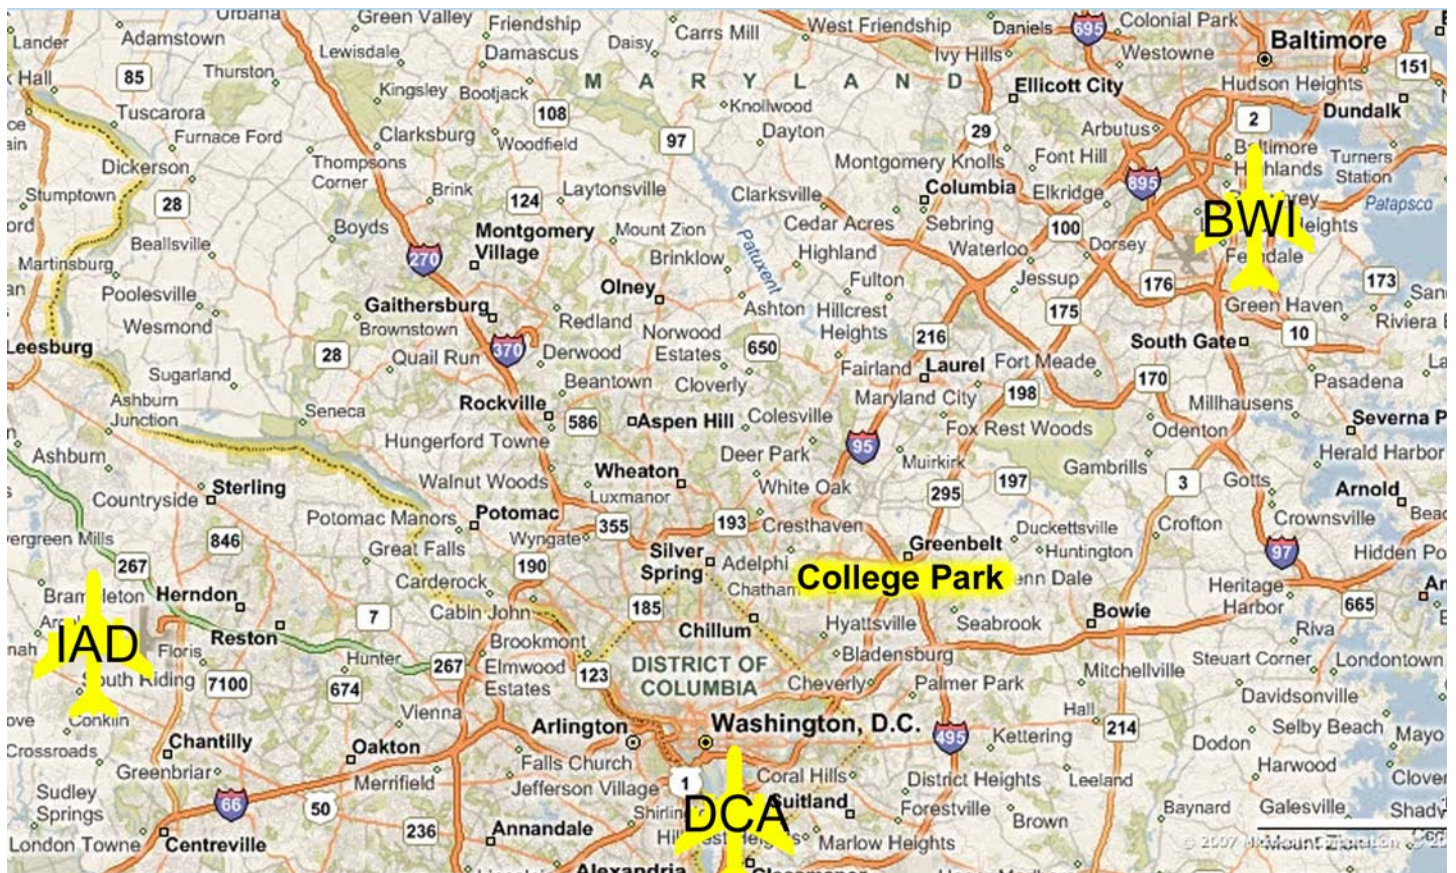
Urbana
Lander
Adamstown
Green Valley
Friendship
Lewisdale
Damascus
Daisy
Carrs Mill
West Friendship
Daniels
695
Colonial Park
Baltimore
Hall
85
Thurston
Kingsley
Bootjack
M A R Y L A N D
Ivy Hills
Westowne
Ellicott City
Hudson Heights
151
Tuscarora
108
Knollwood
Dundalk
Furnace Ford
Clarksburg
Woodfield
97
Dayton
29
Arbutus
2
Dickerson
Thompsons Corner
Montgomery Knolls
Font Hill
Baltimore Highlands
Turners Station
Stumptown
28
Brink
124
Laytonsville
Clarksville
Columbia
Elkridge
895
Patapsco
Beallsville
Boyds
Montgomery Village
Mount Zion
Cedar Acres
Sebring
100
BWI
Heights
Martinsburg
270
Brinklow
Patuxent
Highland
Waterloo
Dorsey
Poolesville
Olney
Fulton
Jessup
176
Ferndale
173
Gaithersburg
Ashton
Hillcrest Heights
175
Green Haven
Wesmond
Brownstown
Redland
Norwood Estates
216
South Gate
10
Riviera
Leesburg
28
Quail Run
370
Derwood
650
Fairland
Laurel
Fort Meade
Sugarland
Beantown
Cloverly
Maryland City
198
170
Pasadena
Ashburn Junction
Seneca
Rockville
586
Aspen Hill
Colesville
Millhausens
Severna P
Hungerford Towne
95
Fox Rest Woods
Odenton
Ashburn
Wheaton
Deer Park
Muirkirk
Gambrills
Herald Harbor
Walnut Woods
Luxmanor
White Oak
295
197
3
Gotts
Arnold
Countryside
Sterling
Potomac Manors
Potomac
355
193
Cresthaven
Duckettsville
Crofton
Crownsville
Evergreen Mills
846
Great Falls
Wyngate
Silver Spring
Adelphi
Greenbelt
Huntington
97
Hidden Po
267
190
Chatham
College Park
Glenn Dale
Heritage Harbor
Brambleton
Herndon
Carderock
185
Bowie
665
IAD
Reston
7
Cabin John
Chillum
Hyattsville
Seabrook
Riva
Floris
Hunter
267
Brookmont
Bladensburg
Mitchellville
Steuart Corner
Londontown
South Riding
7100
674
Elmwood Estates
123
DISTRICT OF COLUMBIA
Cheverly
Palmer Park
Davidsonville
Conklin
Vienna
Hall
Crossroads
Chantilly
Oakton
Arlington
Washington, D.C.
495
Kettering
214
Dodon
Selby Beach
Mayo
Greenbriar
Falls Church
1
Coral Hills
District Heights
Leeland
Harwood
Clover
Sudley Springs
66
50
Merrifield
Jefferson Village
DCA
Suitland
Forestville
Brown
Baynard
Galesville
Shady
London Towne
Centreville
236
Annandale
Shirlington
Hillcrest Heights
Marlow Heights
© 2007 Microsoft Corporation
Alexandria
Glassmanor